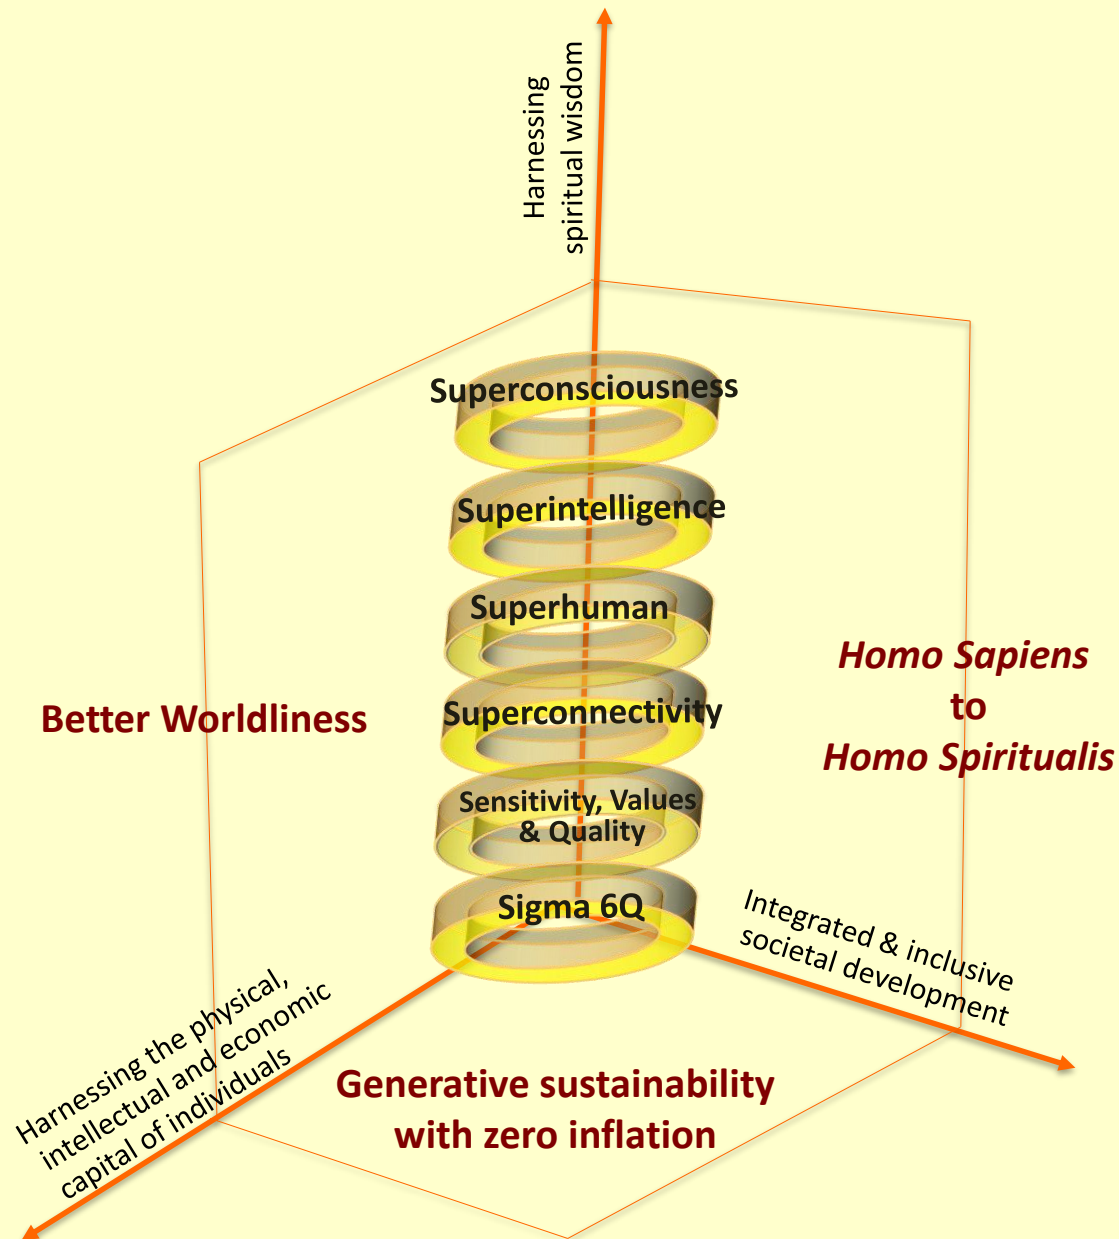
Harnessing spiritual wisdom

Superconsciousness

Superintelligence

Superhuman

Superconnectivity

Sensitivity, Values & Quality

Sigma 6Q

Better Worldliness

Homo Sapiens to Homo Spiritualis

Integrated & inclusive societal development

Harnessing the physical, intellectual and economic capital of individuals

Generative sustainability with zero inflation